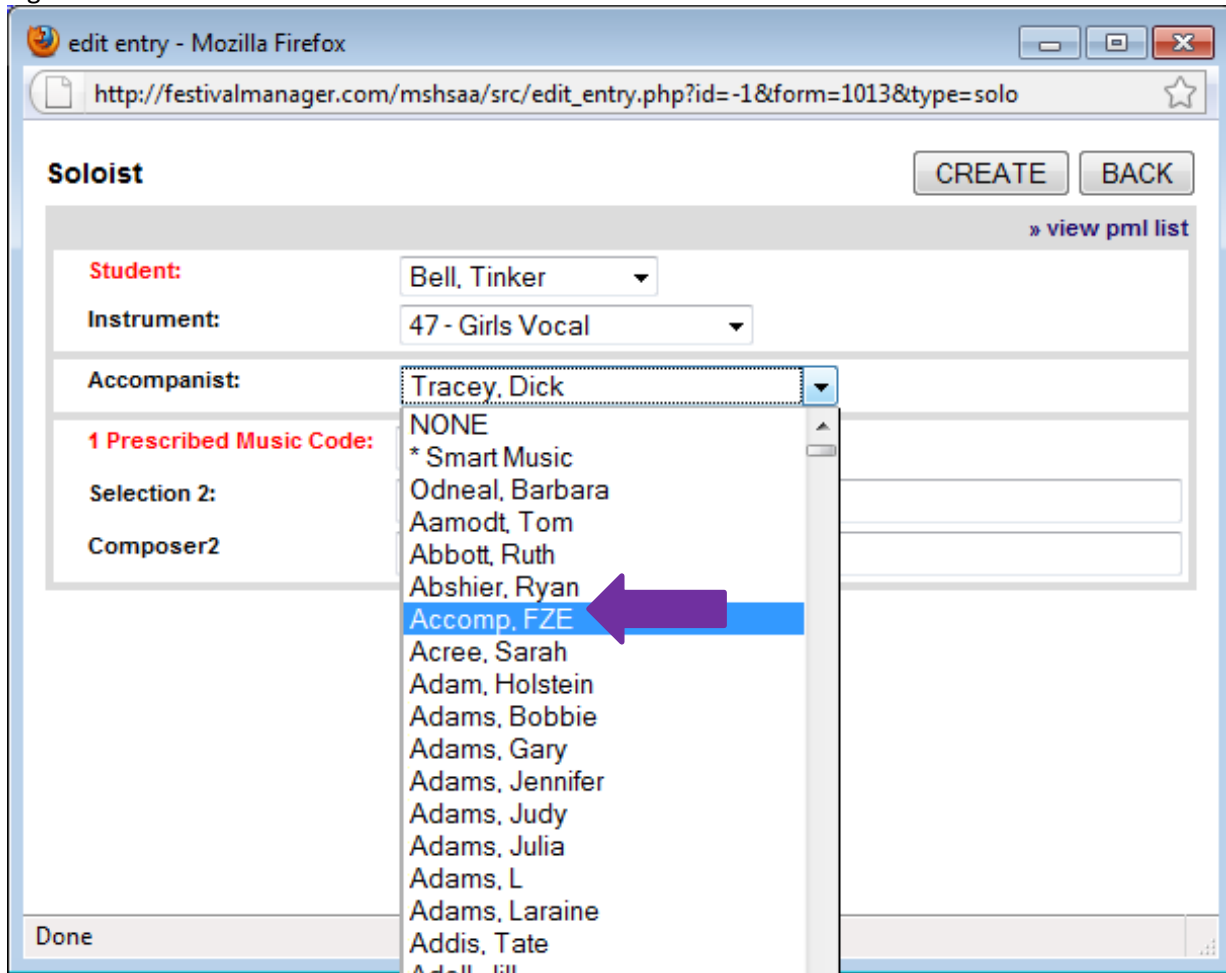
edit entry - Mozilla Firefox

http://festivalmanager.com/mshsaa/src/edit_entry.php?id=-1&form=1013&type=solo

Soloist

CREATE BACK

» view pml list

Student: Bell, Tinker

Instrument: 47 - Girls Vocal

Accompanist: Tracey, Dick

1 Prescribed Music Code:

Selection 2:

Composer2

NONE
* Smart Music
Odneal, Barbara
Aamodt, Tom
Abbott, Ruth
Abshier, Ryan
Accomp, FZE
Acree, Sarah
Adam, Holstein
Adams, Bobbie
Adams, Gary
Adams, Jennifer
Adams, Judy
Adams, Julia
Adams, L
Adams, Laraine
Addis, Tate
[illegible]

Done